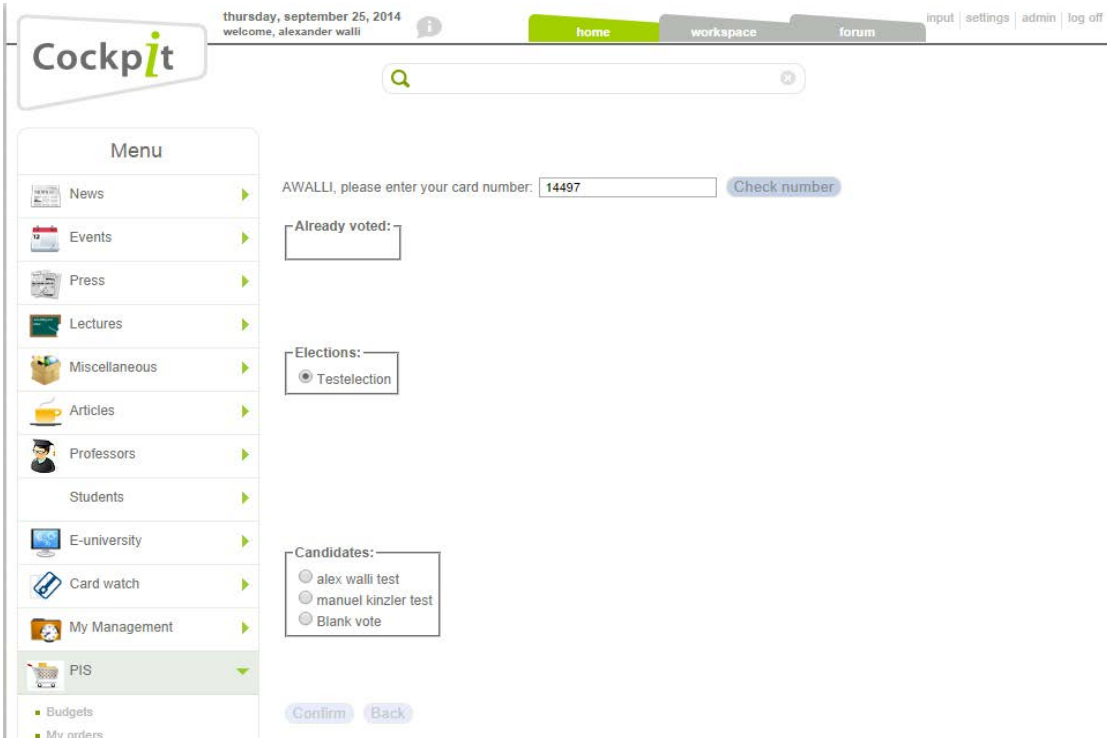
Cockpit

thursday, september 25, 2014
welcome, alexander walli

home | workspace | forum

input | settings | admin | log off

Menu

News
Events
Press
Lectures
Miscellaneous
Articles
Professors
Students
E-university
Card watch
My Management
PIS

Budgets
My orders

AWALLI, please enter your card number: 14497 Check number

Already voted:

Elections:
Testelection

Candidates:
alex walli test
manuel kinzler test
Blank vote

Confirm Back